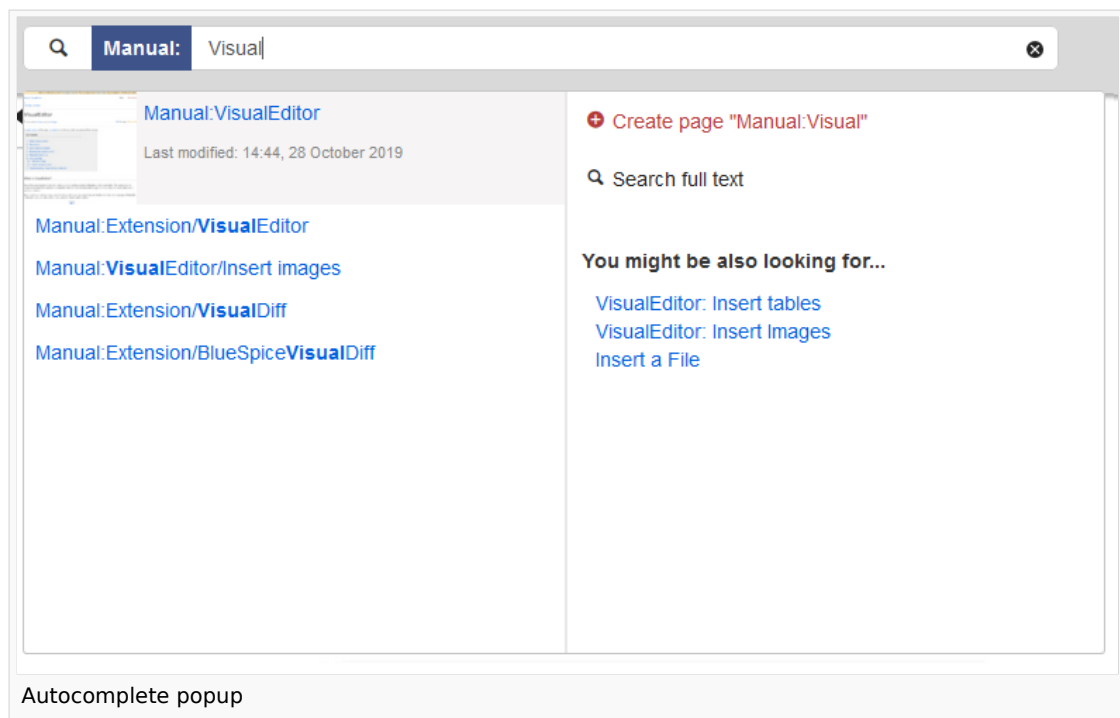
Manual: Visual

Manual:VisualEditor

Last modified: 14:44, 28 October 2019

Manual:Extension/VisualEditor

Manual:VisualEditor/Insert images

Manual:Extension/VisualDiff

Manual:Extension/BlueSpiceVisualDiff

Create page "Manual:Visual"

Search full text

You might be also looking for...

VisualEditor: Insert tables

VisualEditor: Insert Images

Insert a File

Autocomplete popup